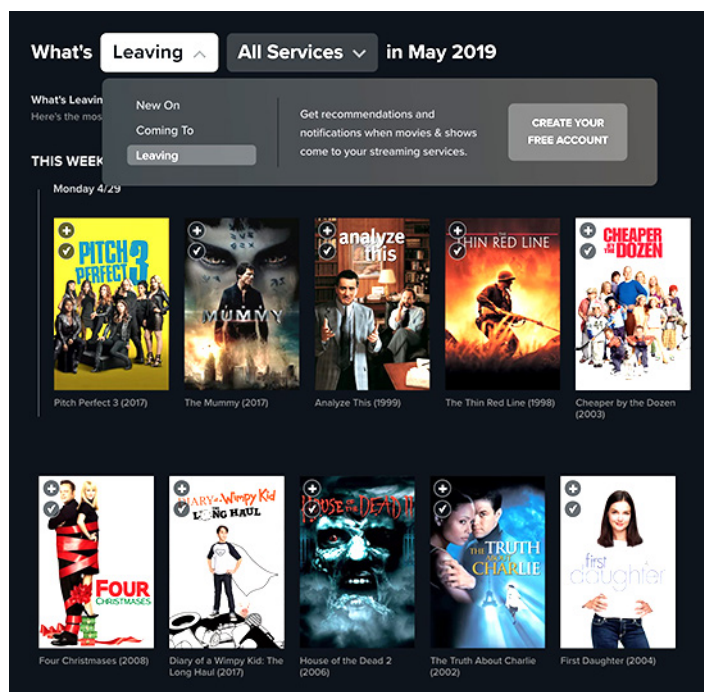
What's Leaving All Services in May 2019

What's Leavin
Here's the mos

New On
Coming To
Leaving

Get recommendations and notifications when movies & shows come to your streaming services.

CREATE YOUR FREE ACCOUNT

THIS WEEK

Monday 4/29

PITCH PERFECT 3
Pitch Perfect 3 (2017)

MUMMY
The Mummy (2017)

analyze this
Analyze This (1999)

THE THIN RED LINE
The Thin Red Line (1998)

CHEAPER BY THE DOZEN
Cheaper by the Dozen (2003)

FOUR CHRISTMASES
Four Christmases (2008)

Diary of a Wimpy Kid THE LONG HAUL
Diary of a Wimpy Kid: The Long Haul (2017)

HOUSE OF THE DEAD II
House of the Dead 2 (2006)

THE TRUTH ABOUT CHARLIE
The Truth About Charlie (2002)

first daughter
First Daughter (2004)